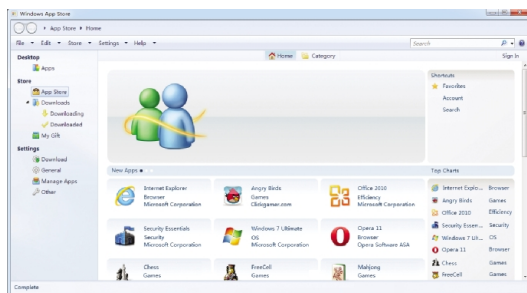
Windows App Store

App Store ▸ Home

File ▾ Edit ▾ Store ▾ Settings ▾ Help ▾

Search

Home | Category

Sign in

Desktop

Apps

Store

App Store

Downloads

Downloading

Downloaded

My Gift

Settings

Download

General

Manage Apps

Other

Shortcuts

Favorites

Account

Search

New Apps

Internet Explorer
Browser
Microsoft Corporation

Angry Birds
Games
Clickgamer.com

Office 2010
Efficiency
Microsoft Corporation

Security Essentials
Security
Microsoft Corporation

Windows 7 Ultimate
OS
Microsoft Corporation

Opera 11
Browser
Opera Software ASA

Chess
Games

FreeCell
Games

Mahjong
Games

Top Charts

| | |
|---|---|
| Internet Explo... | Browser |
| Angry Birds | Games |
| Office 2010 | Efficiency |
| Security Essen... | Security |
| Windows 7 Ult... | OS |
| Opera 11 | Browser |
| Chess | Games |
| FreeCell | Games |

Complete